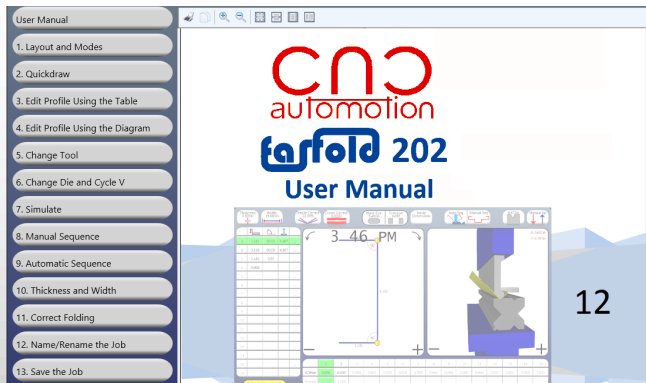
User Manual
1. Layout and Modes
2. Quickdraw
3. Edit Profile Using the Table
4. Edit Profile Using the Diagram
5. Change Tool
6. Change Die and Cycle V
7. Simulate
8. Manual Sequence
9. Automatic Sequence
10. Thickness and Width
11. Correct Folding
12. Name/Rename the Job
13. Save the Job

CNC
automation
fasfold 202
User Manual

3 46 PM

12